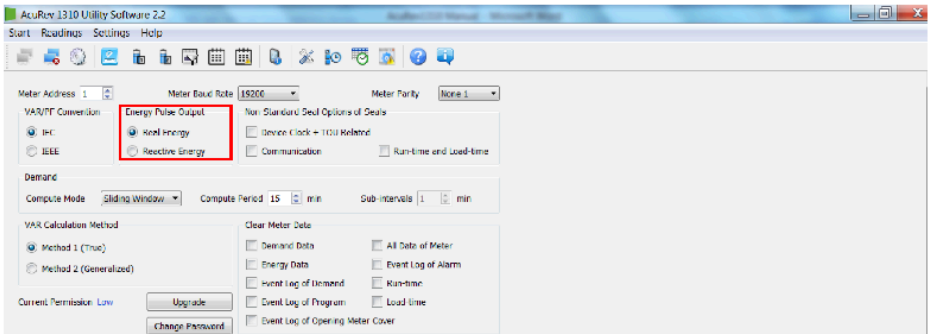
AcuRev 1310 Utility Software 2.2

Start Readings Settings Help

Meter Address 1
Meter Baud Rate 19200
Meter Parity None 1

VAR/PF Convention
IEC
IEEE

Energy Pulse Output
Real Energy
Reactive Energy

Non-Standard Seal Options of Seals
Device Clock + TOU Related
Communication
Run-time and Load-time

Demand
Compute Mode Sliding Window
Compute Period 15 min
Sub-intervals 1 min

VAR Calculation Method
Method 1 (True)
Method 2 (Generalized)

Clear Meter Data
Demand Data
All Data of Meter
Energy Data
Event Log of Alarm
Event Log of Demand
Run-time
Event Log of Program
Load-time
Event Log of Opening Meter Cover

Current Permission Low
Upgrade
Change Password